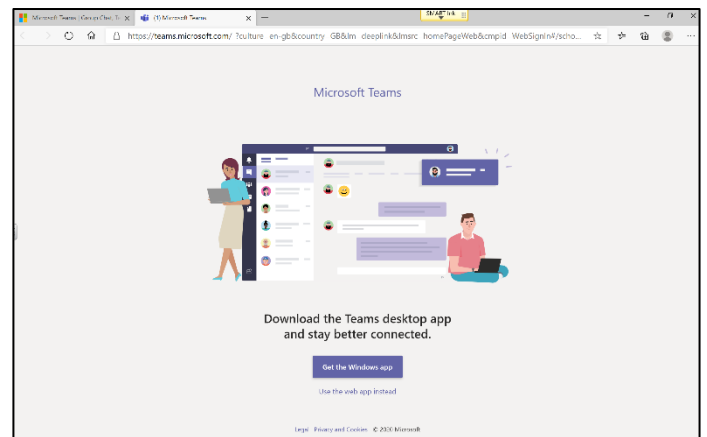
Microsoft Teams | Group Chat, Te ×
(1) Microsoft Teams ×
SNAGIT ink
https://teams.microsoft.com/_?culture=en-gb&country=GB&lm=deeplink&lmsrc=homePageWeb&cmpid=WebSignIn#/scho...

Microsoft Teams

Download the Teams desktop app and stay better connected.

Get the Windows app

Use the web app instead

Legal Privacy and Cookies © 2020 Microsoft